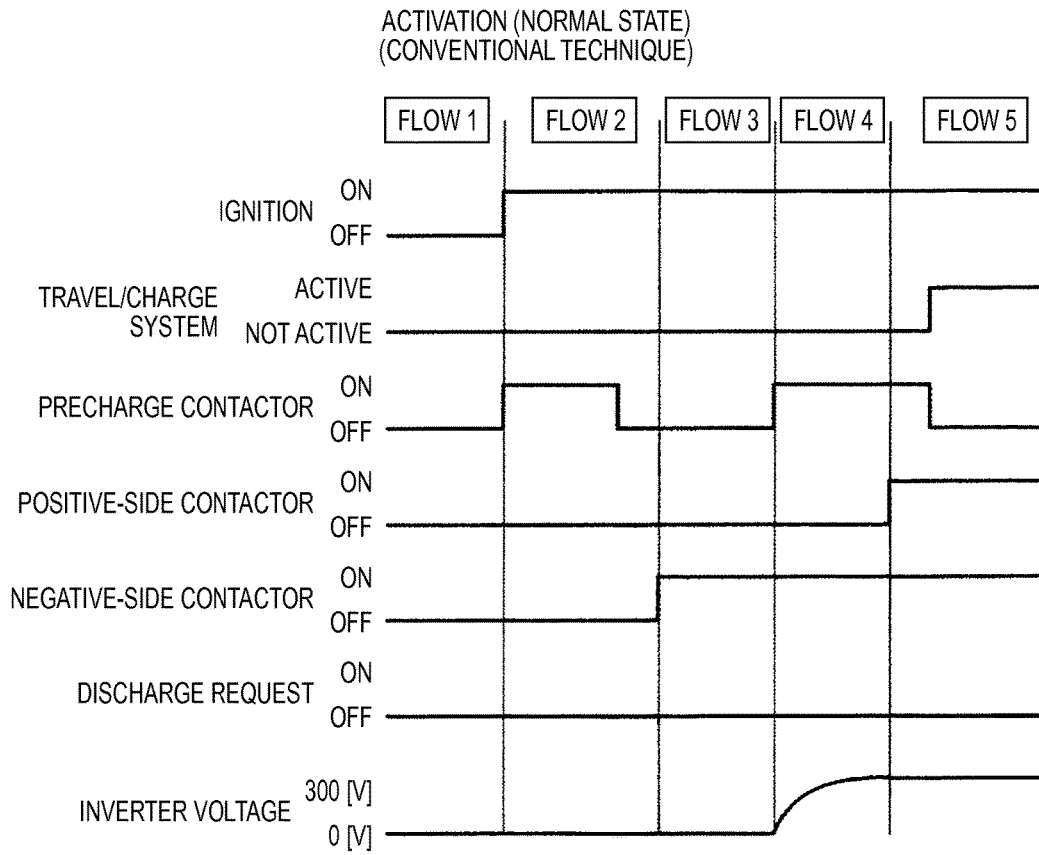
ACTIVATION (NORMAL STATE)
(CONVENTIONAL TECHNIQUE)

FLOW 1
FLOW 2
FLOW 3
FLOW 4
FLOW 5

IGNITION
ON
OFF

TRAVEL/CHARGE SYSTEM
ACTIVE
NOT ACTIVE

PRECHARGE CONTACTOR
ON
OFF

POSITIVE-SIDE CONTACTOR
ON
OFF

NEGATIVE-SIDE CONTACTOR
ON
OFF

DISCHARGE REQUEST
ON
OFF

INVERTER VOLTAGE
300 [V]
0 [V]